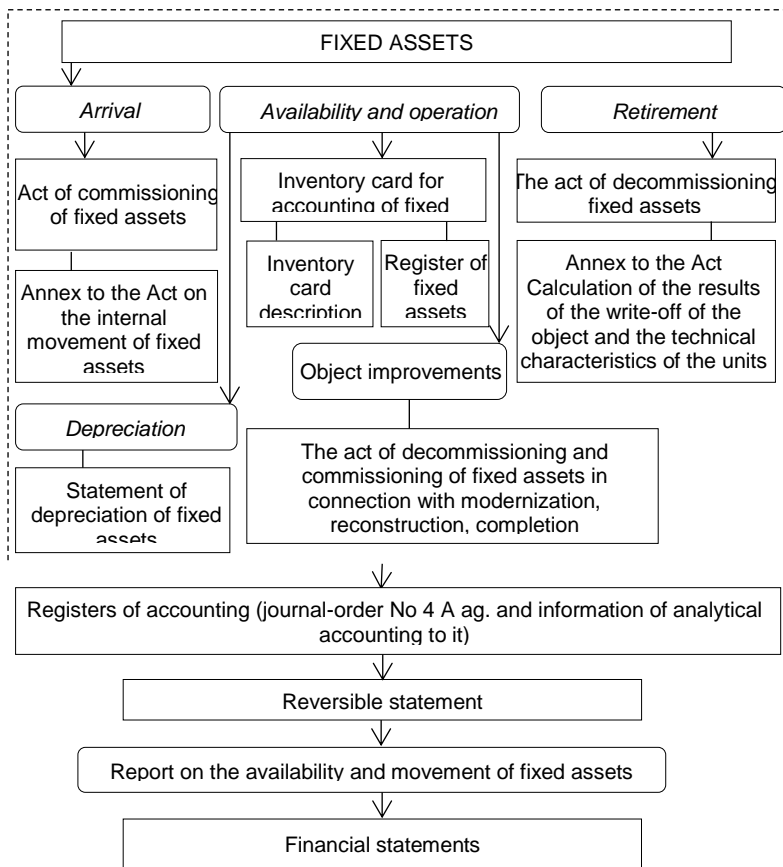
FIXED ASSETS

Arrival

Availability and operation

Retirement

Act of commissioning of fixed assets

Annex to the Act on the internal movement of fixed assets

Inventory card for accounting of fixed

Inventory card description

Register of fixed assets

The act of decommissioning fixed assets

Annex to the Act Calculation of the results of the write-off of the object and the technical characteristics of the units

Object improvements

Depreciation

Statement of depreciation of fixed assets

The act of decommissioning and commissioning of fixed assets in connection with modernization, reconstruction, completion

Registers of accounting (journal-order No 4 A ag. and information of analytical accounting to it)

Reversible statement

Report on the availability and movement of fixed assets

Financial statements